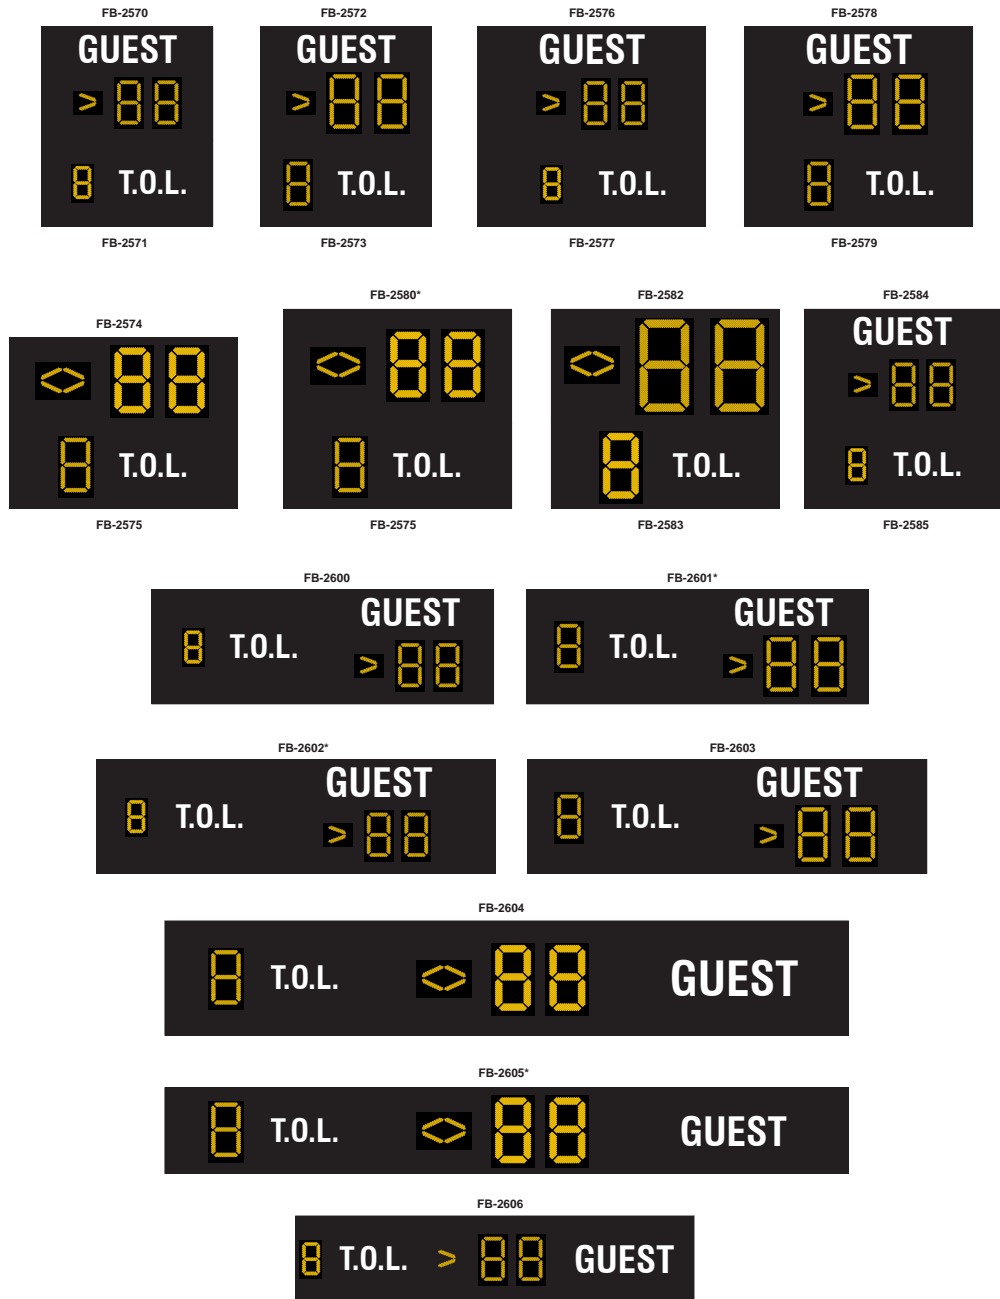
FB-2570
GUEST
> 88
8 T.O.L.
FB-2571

FB-2572
GUEST
> 88
8 T.O.L.
FB-2573

FB-2576
GUEST
> 88
8 T.O.L.
FB-2577

FB-2578
GUEST
> 88
8 T.O.L.
FB-2579

FB-2574
<> 88
8 T.O.L.
FB-2575

FB-2580*
<> 88
8 T.O.L.
FB-2575

FB-2582
<> 88
8 T.O.L.
FB-2583

FB-2584
GUEST
> 88
8 T.O.L.
FB-2585

FB-2600
8 T.O.L. GUEST
> 88

FB-2601*
8 T.O.L. GUEST
> 88

FB-2602*
8 T.O.L. GUEST
> 88

FB-2603
8 T.O.L. GUEST
> 88

FB-2604
8 T.O.L. <> 88 GUEST

FB-2605*
8 T.O.L. <> 88 GUEST

FB-2606
8 T.O.L. > 88 GUEST